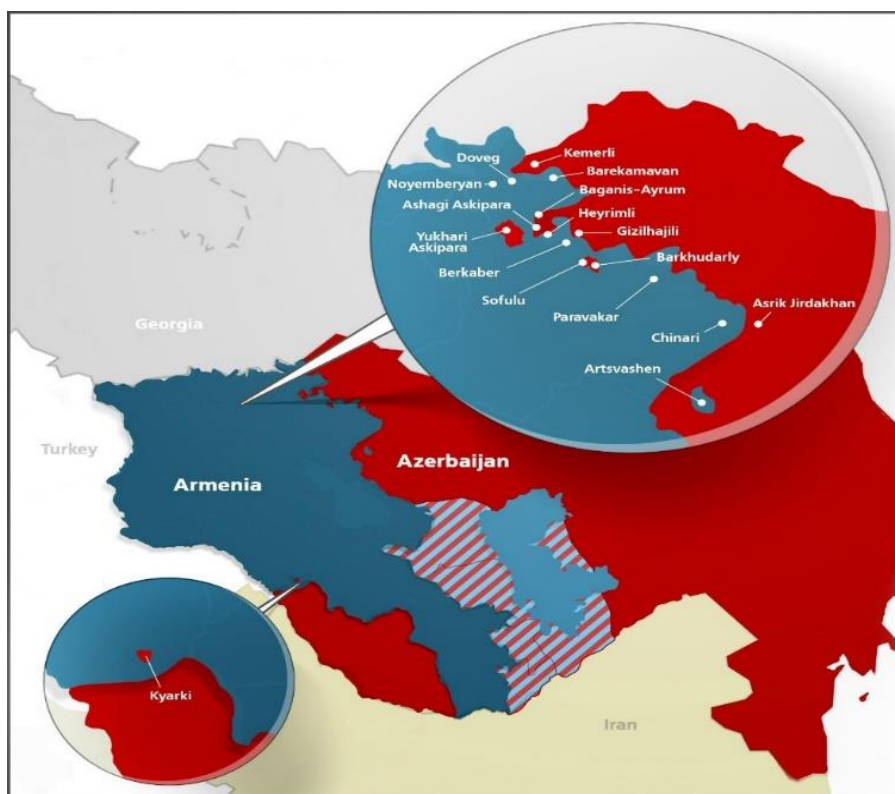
Doveg
Kemerli
Barekamavan
Noyemberyan
Baganis-Ayrum
Ashagi Askipara
Heyrimli
Yukhari Askipara
Gizilhajili
Berkaber
Barkhudarly
Sofulu
Paravakar
Asrik Jirdakhan
Chinari
Artsvashen
Georgia
Turkey
Armenia
Azerbaijan
Kyarki
Iran